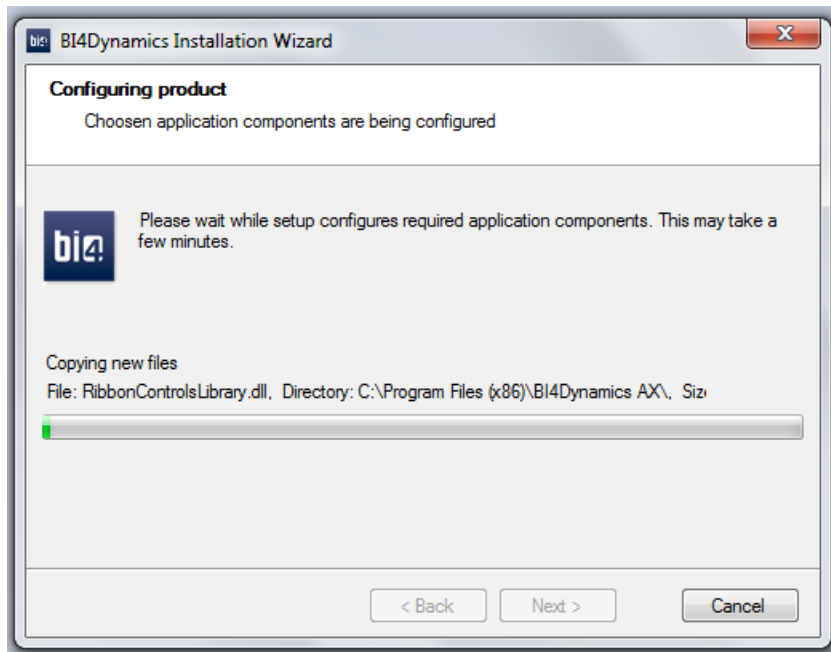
bi4 BI4Dynamics Installation Wizard

X

Configuring product

Choosen application components are being configured

bi4

Please wait while setup configures required application components. This may take a few minutes.

Copying new files

File: RibbonControlsLibrary.dll, Directory: C:\Program Files (x86)\BI4Dynamics AX\, Siz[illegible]

< Back

Next >

Cancel